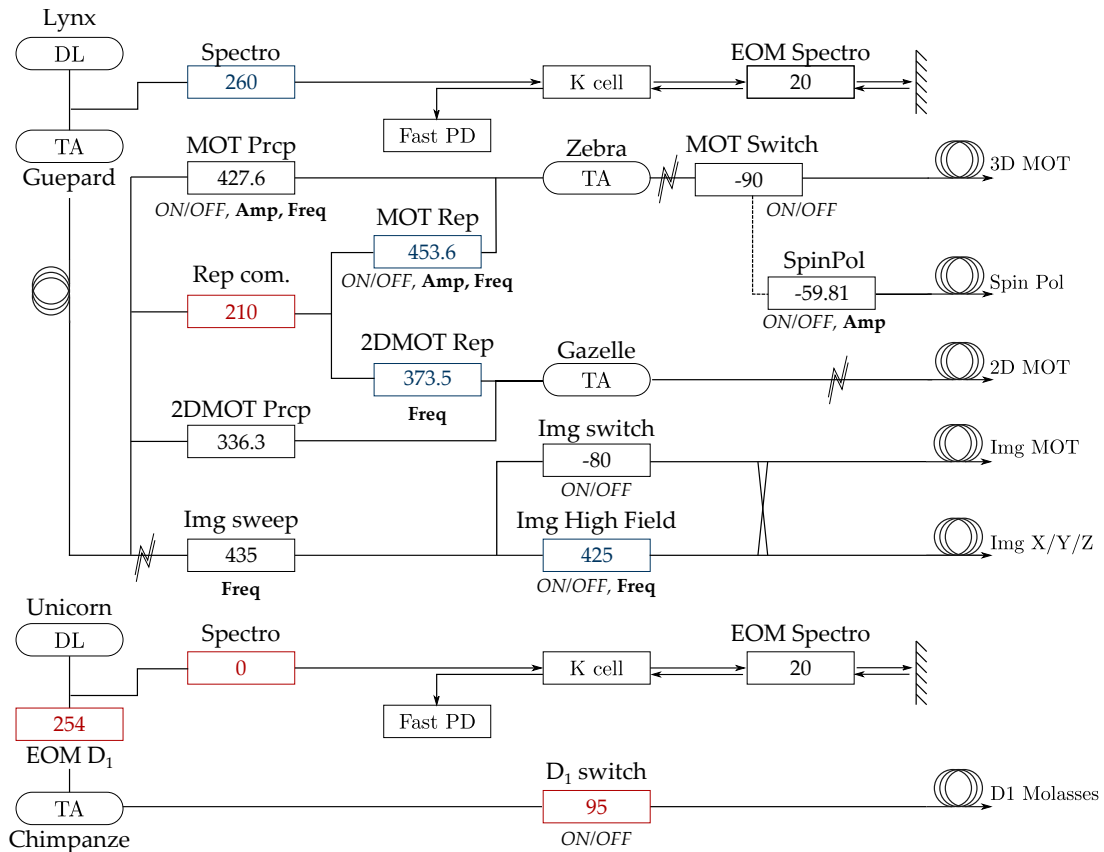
Lynx
DL
Spectro
260
K cell
EOM Spectro
20
Fast PD
TA
Guepard
MOT Prcp
427.6
ON/OFF, Amp, Freq
Zebra
TA
MOT Switch
-90
ON/OFF
3D MOT
MOT Rep
453.6
ON/OFF, Amp, Freq
Rep com.
210
SpinPol
-59.81
ON/OFF, Amp
Spin Pol
2DMOT Rep
373.5
Freq
Gazelle
TA
2D MOT
2DMOT Prcp
336.3
Img switch
-80
ON/OFF
Img MOT
Img sweep
435
Freq
Img High Field
425
ON/OFF, Freq
Img X/Y/Z
Unicorn
DL
Spectro
0
K cell
EOM Spectro
20
Fast PD
254
EOM $D_1$
$D_1$ switch
95
ON/OFF
TA
Chimpanze
D1 Molasses